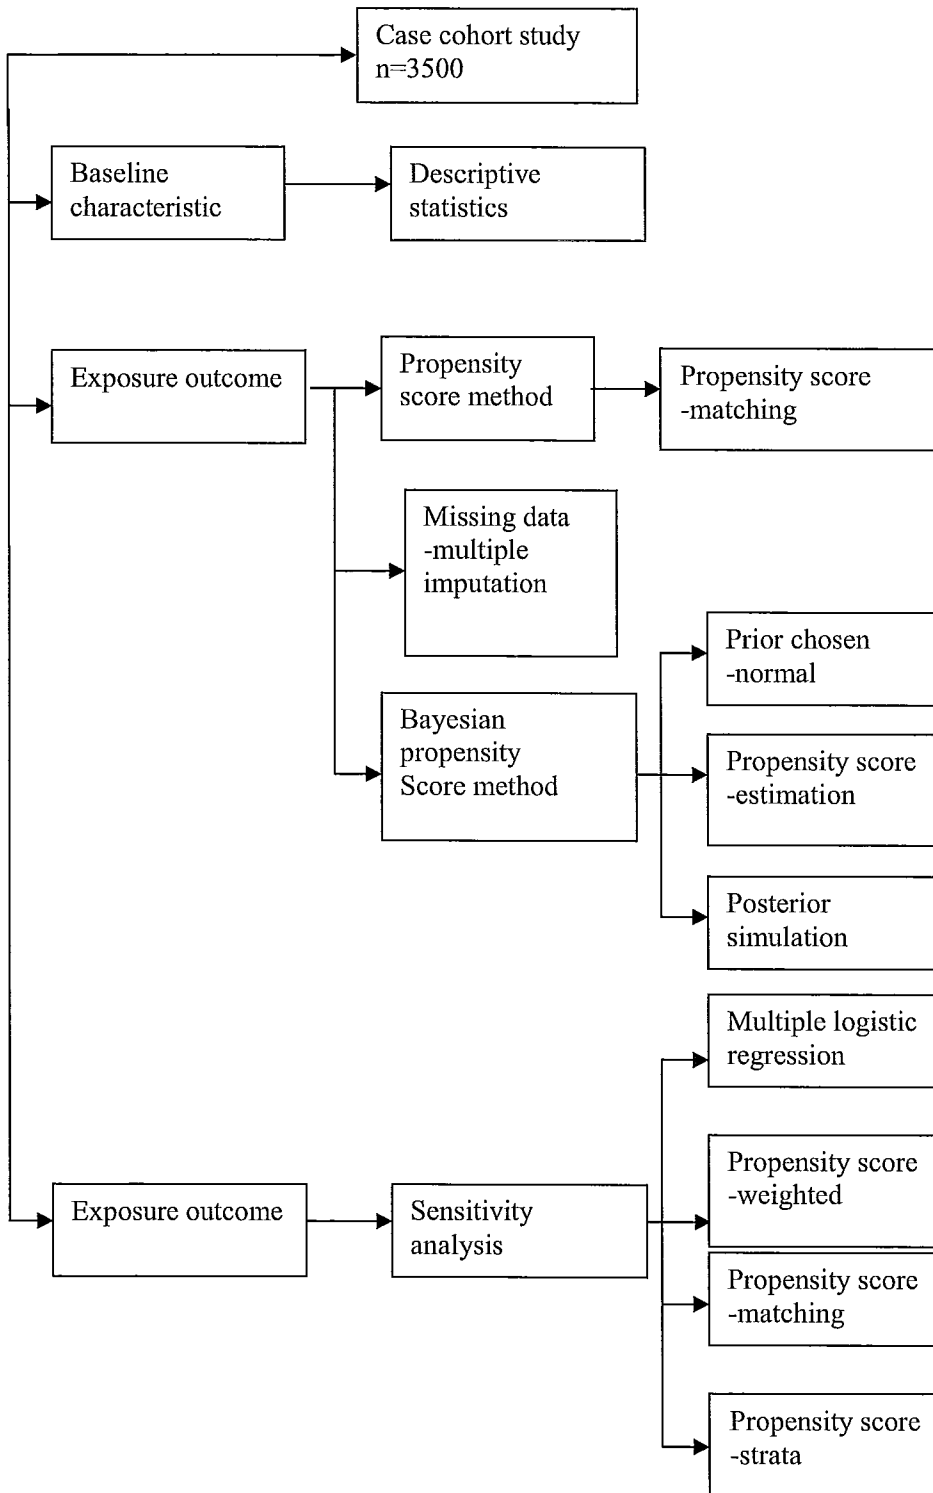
Case cohort study
n=3500

Baseline characteristic

Descriptive statistics

Exposure outcome

Propensity score method

Propensity score -matching

Missing data -multiple imputation

Bayesian propensity Score method

Prior chosen -normal

Propensity score -estimation

Posterior simulation

Multiple logistic regression

Exposure outcome

Sensitivity analysis

Propensity score -weighted

Propensity score -matching

Propensity score -strata